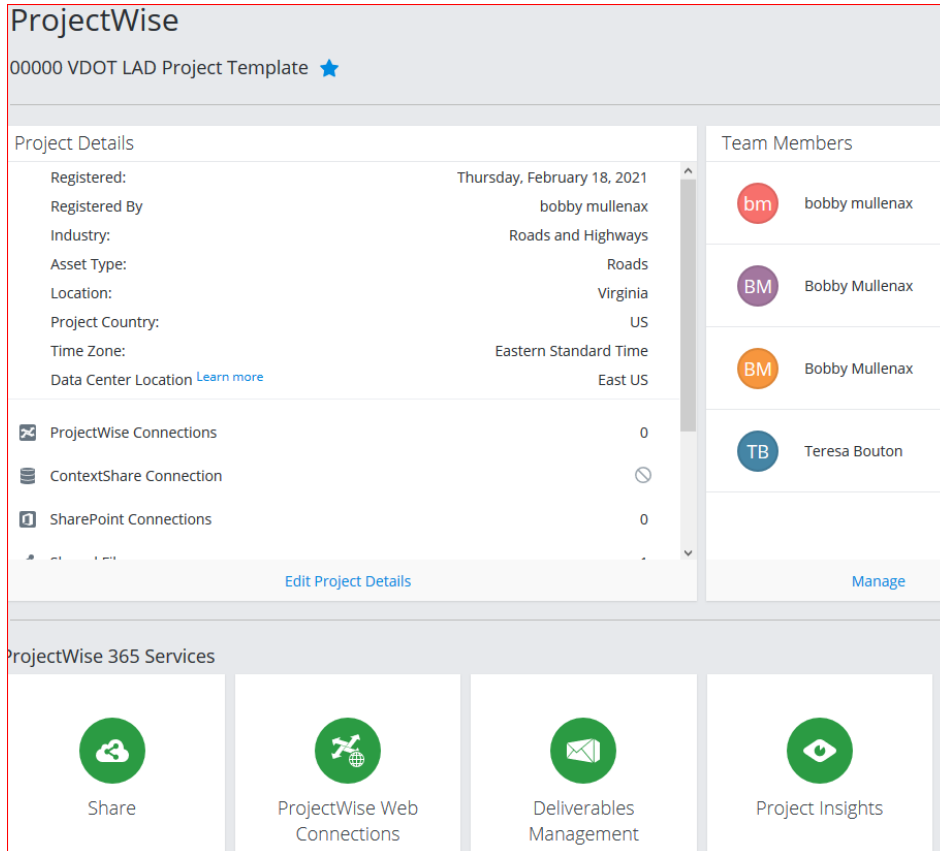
ProjectWise

00000 VDOT LAD Project Template

Project Details

| | |
|---|---|
| Registered: | Thursday, February 18, 2021 |
| Registered By | bobby mullenax |
| Industry: | Roads and Highways |
| Asset Type: | Roads |
| Location: | Virginia |
| Project Country: | US |
| Time Zone: | Eastern Standard Time |
| Data Center Location Learn more | East US |

| | |
|---|---|
| ProjectWise Connections | 0 |
| ContextShare Connection | |
| SharePoint Connections | 0 |
| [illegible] | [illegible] |

Edit Project Details

Team Members

bm bobby mullenax

BM Bobby Mullenax

BM Bobby Mullenax

TB Teresa Bouton

Manage

rojectWise 365 Services

Share

ProjectWise Web Connections

Deliverables Management

Project Insights